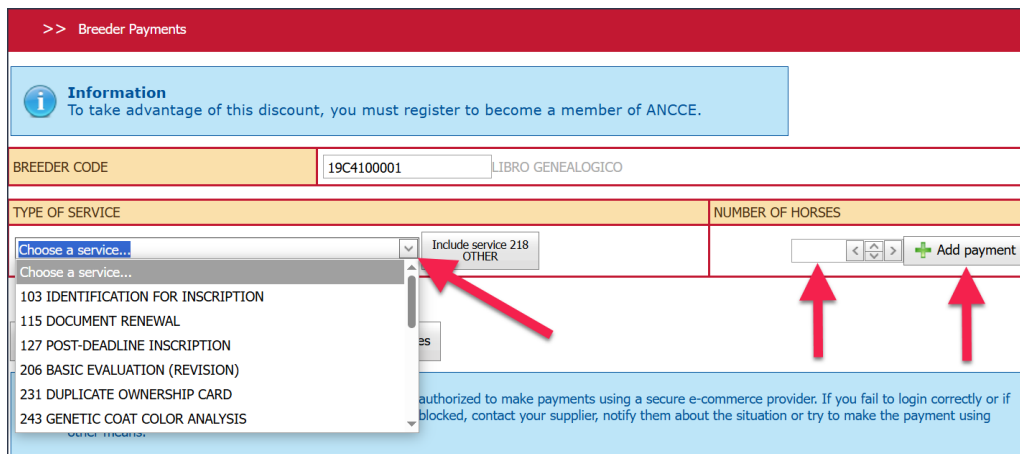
>> Breeder Payments

Information
To take advantage of this discount, you must register to become a member of ANCCE.

BREEDER CODE
19C4100001
LIBRO GENEALOGICO

TYPE OF SERVICE
NUMBER OF HORSES

Choose a service...
Include service 218 OTHER
Add payment

Choose a service...
103 IDENTIFICATION FOR INSCRIPTION
115 DOCUMENT RENEWAL
127 POST-DEADLINE INSCRIPTION
206 BASIC EVALUATION (REVISION)
231 DUPLICATE OWNERSHIP CARD
243 GENETIC COAT COLOR ANALYSIS

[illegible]es

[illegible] authorized to make payments using a secure e-commerce provider. If you fail to login correctly or if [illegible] blocked, contact your supplier, notify them about the situation or try to make the payment using other means.